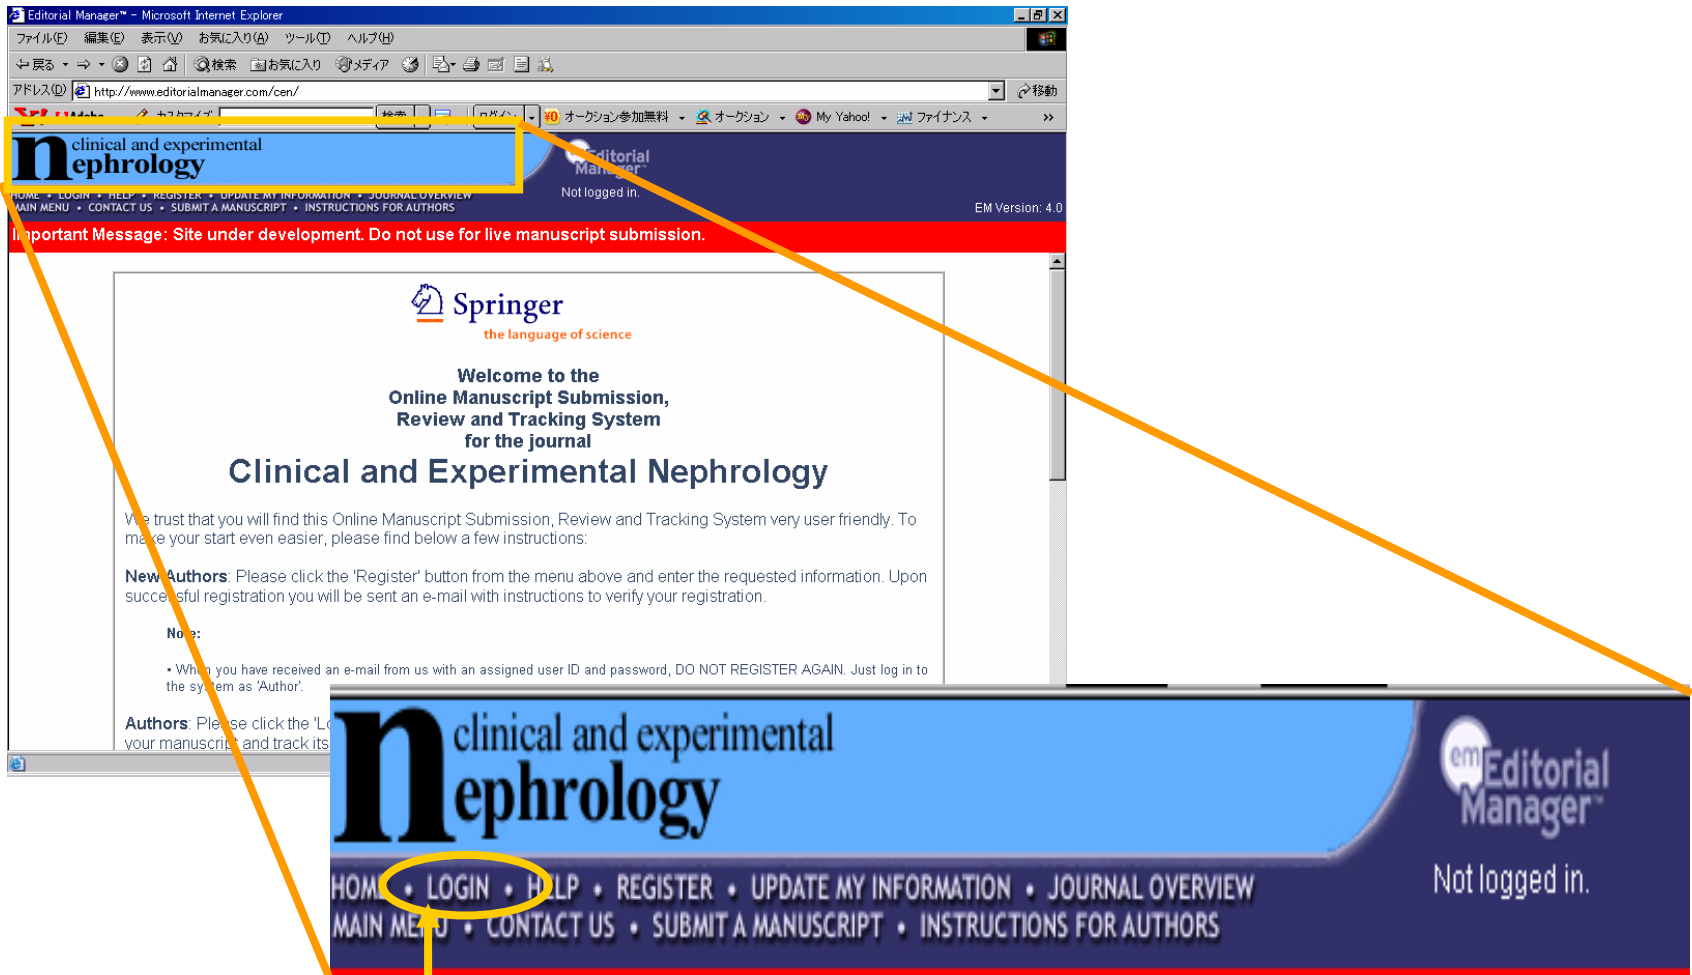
Editorial Manager™ - Microsoft Internet Explorer

ファイル(F) 編集(E) 表示(V) お気に入り(A) ツール(T) ヘルプ(H)

戻る 検索 お気に入り メディア

アドレス(D) http://www.editorialmanager.com/cen/ 移動

検索 ログイン オークション参加無料 オークション My Yahoo! ファイナンス

clinical and experimental nephrology

Editorial Manager

Not logged in.

HOME • LOGIN • HELP • REGISTER • UPDATE MY INFORMATION • JOURNAL OVERVIEW
MAIN MENU • CONTACT US • SUBMIT A MANUSCRIPT • INSTRUCTIONS FOR AUTHORS

EM Version: 4.0

Important Message: Site under development. Do not use for live manuscript submission.

Springer
the language of science

Welcome to the
Online Manuscript Submission,
Review and Tracking System
for the journal
Clinical and Experimental Nephrology

We trust that you will find this Online Manuscript Submission, Review and Tracking System very user friendly. To make your start even easier, please find below a few instructions:

New Authors: Please click the 'Register' button from the menu above and enter the requested information. Upon successful registration you will be sent an e-mail with instructions to verify your registration.

Note:

• When you have received an e-mail from us with an assigned user ID and password, DO NOT REGISTER AGAIN. Just log in to the system as 'Author'.

Authors: Please click the 'L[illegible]
your manuscript and track its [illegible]

clinical and experimental nephrology

Editorial Manager™

Not logged in.

HOME • LOGIN • HELP • REGISTER • UPDATE MY INFORMATION • JOURNAL OVERVIEW
MAIN MENU • CONTACT US • SUBMIT A MANUSCRIPT • INSTRUCTIONS FOR AUTHORS